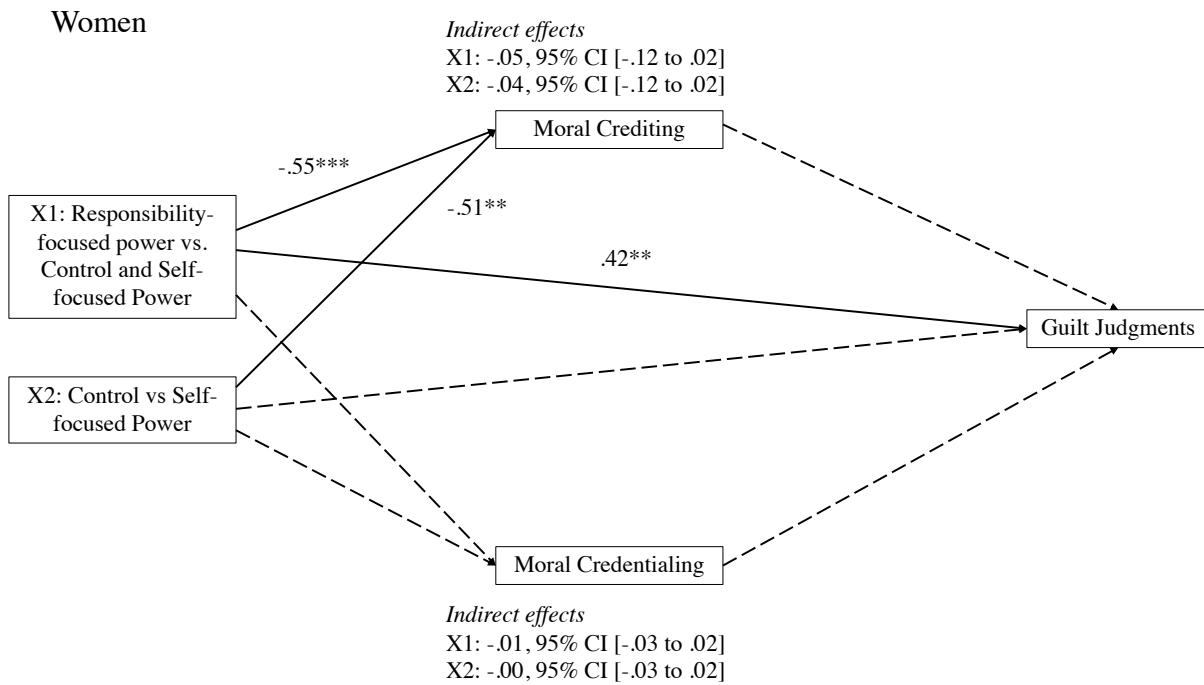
Women

*Indirect effects*
X1: -.05, 95% CI [-.12 to .02]
X2: -.04, 95% CI [-.12 to .02]

Moral Crediting

-.55***

-.51**

X1: Responsibility-focused power vs. Control and Self-focused Power

.42**

Guilt Judgments

X2: Control vs Self-focused Power

Moral Credentialing

*Indirect effects*
X1: -.01, 95% CI [-.03 to .02]
X2: -.00, 95% CI [-.03 to .02]